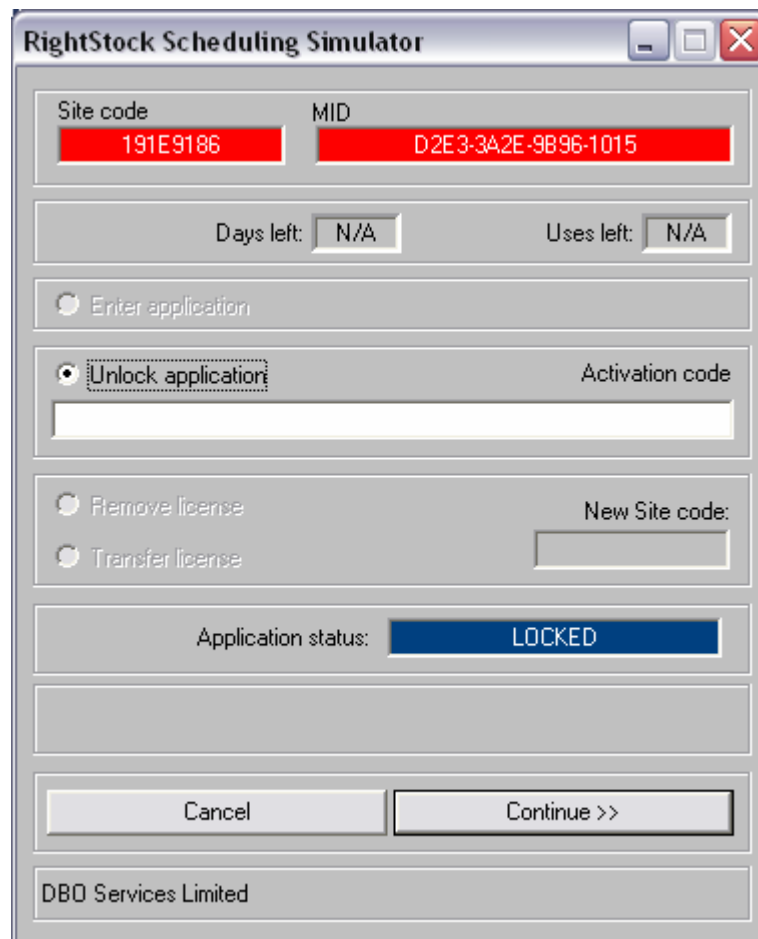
RightStock Scheduling Simulator

Site code
191E9186

MID
D2E3-3A2E-9B96-1015

Days left: N/A

Uses left: N/A

Enter application

Unlock application

Activation code

Remove license

Transfer license

New Site code:

Application status: LOCKED

Cancel

Continue >>

DBO Services Limited